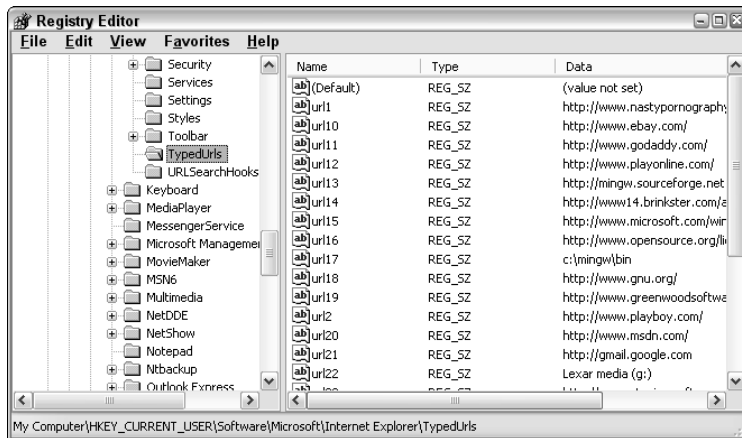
Registry Editor

File Edit View Favorites Help

Security
Services
Settings
Styles
Toolbar
TypedUrls
URLSearchHooks
Keyboard
MediaPlayer
MessengerService
Microsoft Managemer
MovieMaker
MSN6
Multimedia
NetDDE
NetShow
Notepad
Ntbackup
Outlook Express

| Name | Type | Data |
|---|---|---|
| (Default) | REG_SZ | (value not set) |
| url1 | REG_SZ | http://www.nastypornography |
| url10 | REG_SZ | http://www.ebay.com/ |
| url11 | REG_SZ | http://www.godaddy.com/ |
| url12 | REG_SZ | http://www.playonline.com/ |
| url13 | REG_SZ | http://mingw.sourceforge.net |
| url14 | REG_SZ | http://www14.brinkster.com/a |
| url15 | REG_SZ | http://www.microsoft.com/wir |
| url16 | REG_SZ | http://www.opensource.org/li |
| url17 | REG_SZ | c:\mingw\bin |
| url18 | REG_SZ | http://www.gnu.org/ |
| url19 | REG_SZ | http://www.greenwoodsoftwa |
| url2 | REG_SZ | http://www.playboy.com/ |
| url20 | REG_SZ | http://www.msdn.com/ |
| url21 | REG_SZ | http://gmail.google.com |
| url22 | REG_SZ | Lexar media (g:) |
| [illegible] | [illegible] | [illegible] |

My Computer\HKEY_CURRENT_USER\Software\Microsoft\Internet Explorer\TypedUrls